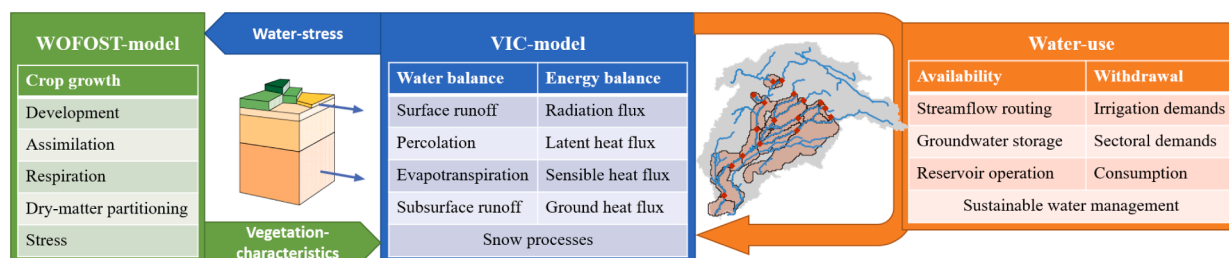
WOFOST-model

| Crop growth |
|---|
| Development |
| Assimilation |
| Respiration |
| Dry-matter partitioning |
| Stress |

Water-stress

Vegetation-characteristics

VIC-model

| Water balance | Energy balance |
|---|---|
| Surface runoff | Radiation flux |
| Percolation | Latent heat flux |
| Evapotranspiration | Sensible heat flux |
| Subsurface runoff | Ground heat flux |
| Snow processes | |

Water-use

| Availability | Withdrawal |
|---|---|
| Streamflow routing | Irrigation demands |
| Groundwater storage | Sectoral demands |
| Reservoir operation | Consumption |
| Sustainable water management | |